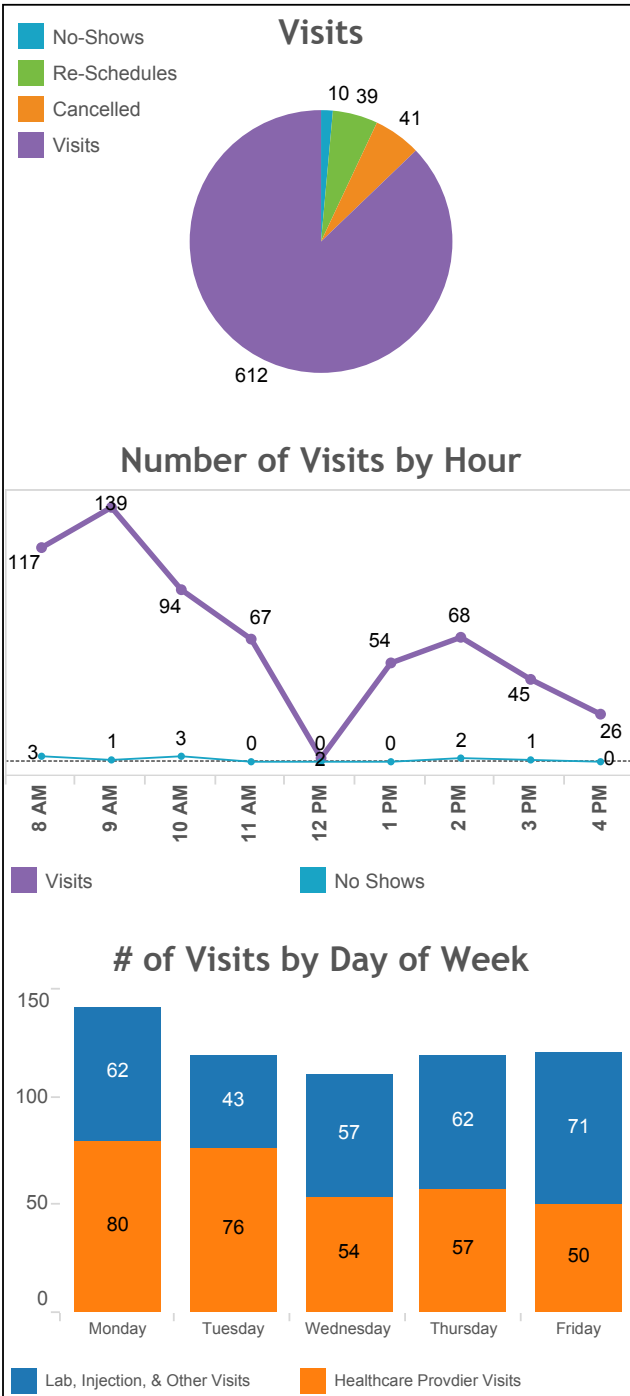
Visits

No-Shows
Re-Schedules
Cancelled
Visits

10 39 41
612

Number of Visits by Hour

117 139 94 67 54 68 45 26
3 1 3 0 0 2 0 2 1 0

8 AM 9 AM 10 AM 11 AM 12 PM 1 PM 2 PM 3 PM 4 PM

Visits No Shows

# of Visits by Day of Week

150
100
50
0

| | Monday | Tuesday | Wednesday | Thursday | Friday |
|---|---|---|---|---|---|
| Lab, Injection, & Other Visits | 62 | 43 | 57 | 62 | 71 |
| Healthcare Provdier Visits | 80 | 76 | 54 | 57 | 50 |

Lab, Injection, & Other Visits
Healthcare Provdier Visits